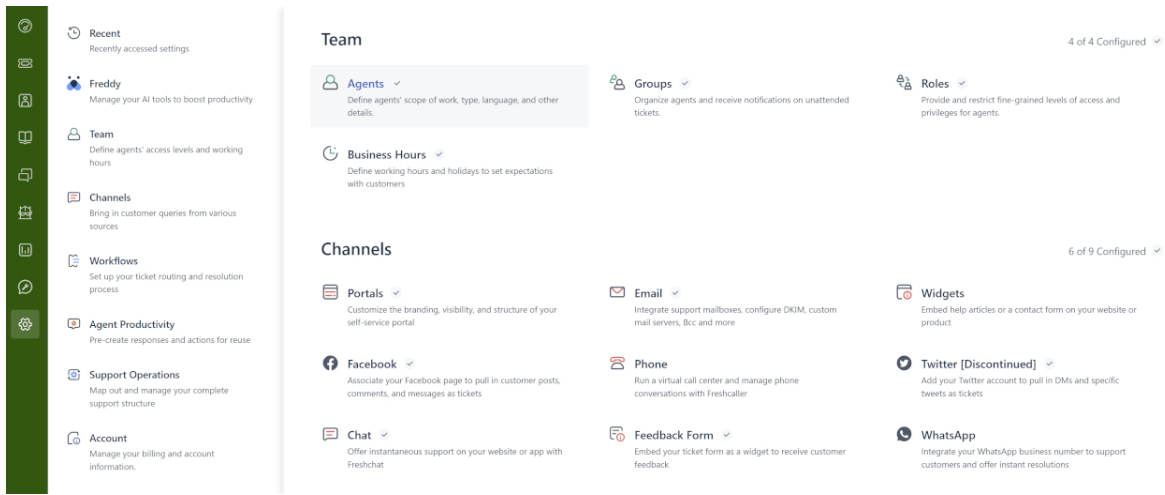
Recent
Recently accessed settings

Freddy
Manage your AI tools to boost productivity

Team
Define agents' access levels and working hours

Channels
Bring in customer queries from various sources

Workflows
Set up your ticket routing and resolution process

Agent Productivity
Pre-create responses and actions for reuse

Support Operations
Map out and manage your complete support structure

Account
Manage your billing and account information.

Team

4 of 4 Configured

Agents
Define agents' scope of work, type, language, and other details.

Groups
Organize agents and receive notifications on unattended tickets.

Roles
Provide and restrict fine-grained levels of access and privileges for agents.

Business Hours
Define working hours and holidays to set expectations with customers

Channels

6 of 9 Configured

Portals
Customize the branding, visibility, and structure of your self-service portal

Email
Integrate support mailboxes, configure DKIM, custom mail servers, Bcc and more

Widgets
Embed help articles or a contact form on your website or product

Facebook
Associate your Facebook page to pull in customer posts, comments, and messages as tickets

Phone
Run a virtual call center and manage phone conversations with Freshcaller

Twitter [Discontinued]
Add your Twitter account to pull in DMs and specific tweets as tickets

Chat
Offer instantaneous support on your website or app with Freshchat

Feedback Form
Embed your ticket form as a widget to receive customer feedback

WhatsApp
Integrate your WhatsApp business number to support customers and offer instant resolutions